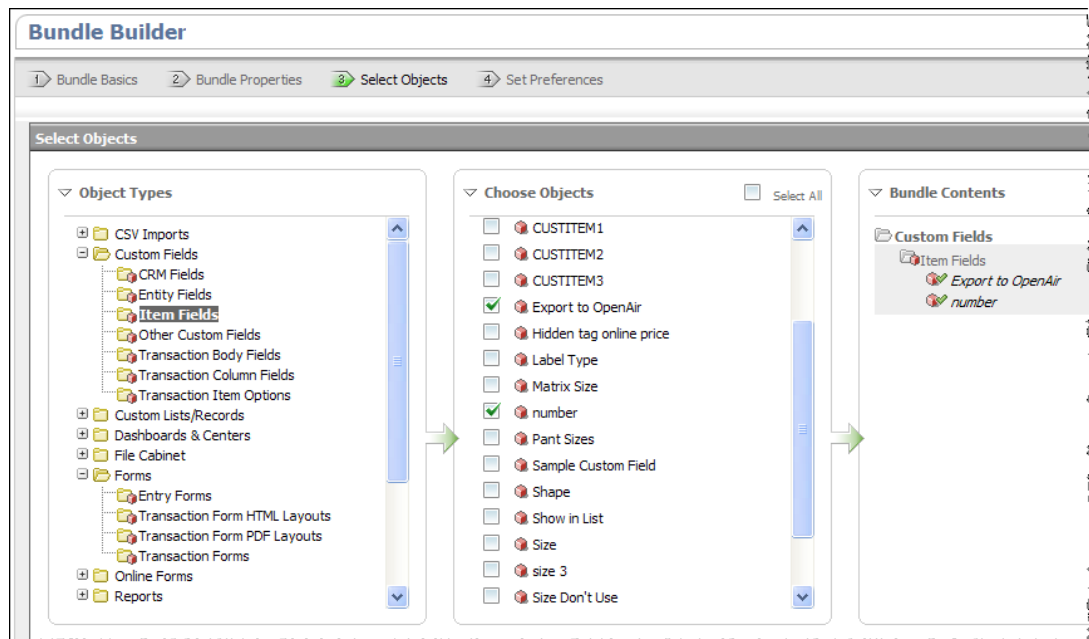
Bundle Builder

1 Bundle Basics 2 Bundle Properties 3 Select Objects 4 Set Preferences

Select Objects

Object Types

CSV Imports
Custom Fields
CRM Fields
Entity Fields
Item Fields
Other Custom Fields
Transaction Body Fields
Transaction Column Fields
Transaction Item Options
Custom Lists/Records
Dashboards & Centers
File Cabinet
Forms
Entry Forms
Transaction Form HTML Layouts
Transaction Form PDF Layouts
Transaction Forms
Online Forms
Reports

Choose Objects

Select All

CUSTITEM1
CUSTITEM2
CUSTITEM3
Export to OpenAir
Hidden tag online price
Label Type
Matrix Size
number
Pant Sizes
Sample Custom Field
Shape
Show in List
Size
size 3
Size Don't Use

Bundle Contents

Custom Fields
Item Fields
Export to OpenAir
number